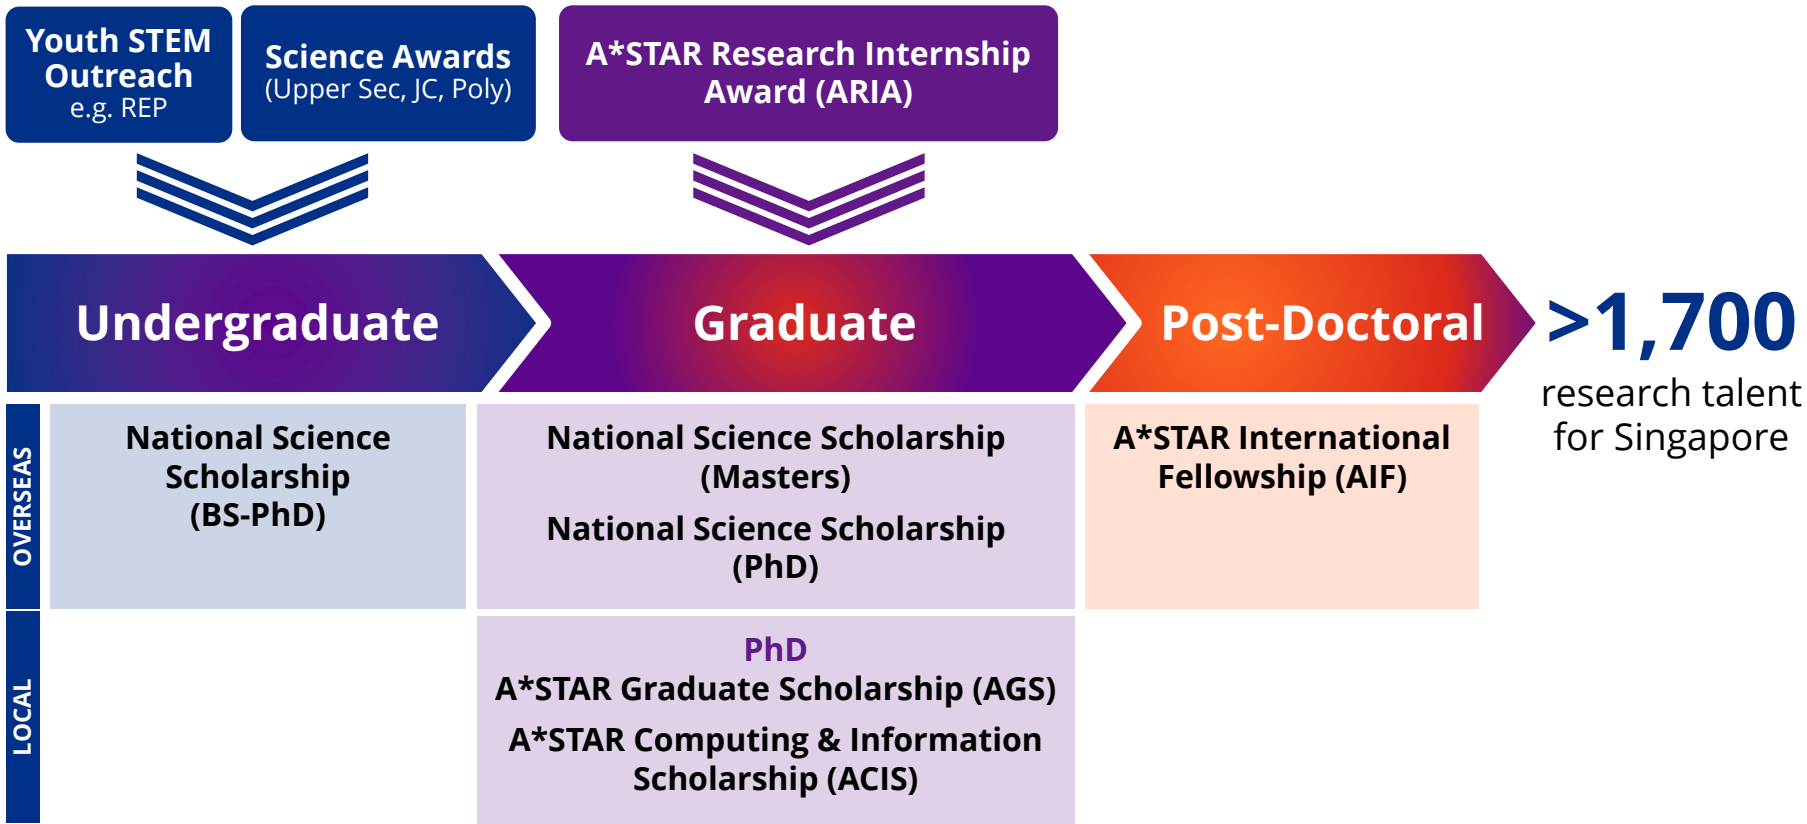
Youth STEM Outreach
e.g. REP

Science Awards
(Upper Sec, JC, Poly)

A*STAR Research Internship Award (ARIA)

Undergraduate

Graduate

Post-Doctoral

>1,700
research talent for Singapore

OVERSEAS

National Science Scholarship (BS-PhD)

National Science Scholarship (Masters)

National Science Scholarship (PhD)

A*STAR International Fellowship (AIF)

LOCAL

PhD
A*STAR Graduate Scholarship (AGS)

A*STAR Computing & Information Scholarship (ACIS)